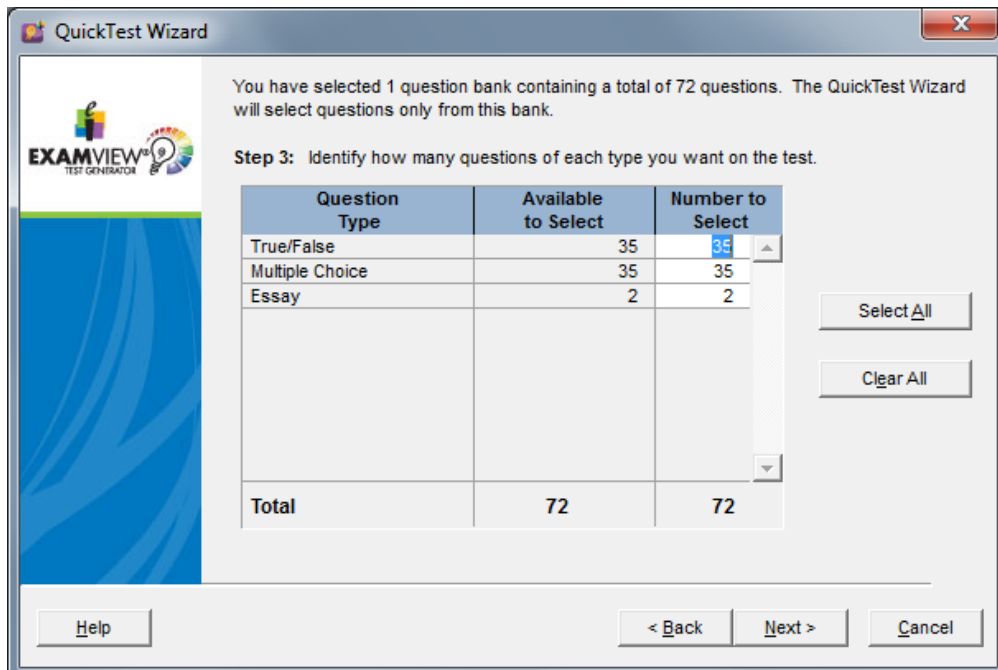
QuickTest Wizard

EXAMVIEW TEST GENERATOR

You have selected 1 question bank containing a total of 72 questions. The QuickTest Wizard will select questions only from this bank.

Step 3: Identify how many questions of each type you want on the test.

| Question Type | Available to Select | Number to Select |
|---|---|---|
| True/False | 35 | 35 |
| Multiple Choice | 35 | 35 |
| Essay | 2 | 2 |
| Total | 72 | 72 |

Select All

Clear All

Help

< Back

Next >

Cancel